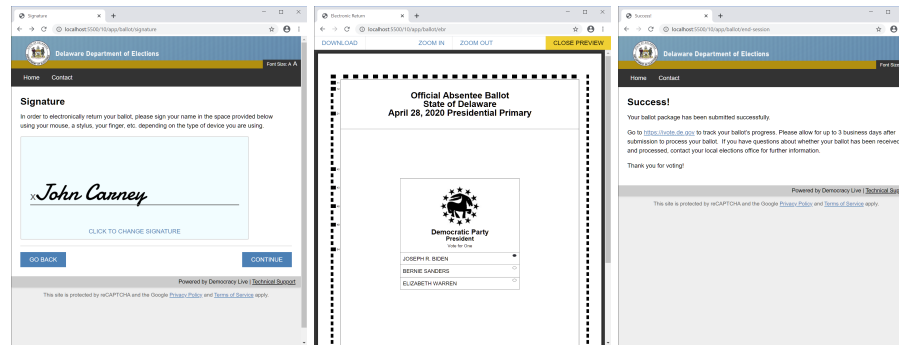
Signature
localhost:5500/10/app/ballot/signature
Delaware Department of Elections
Font Size: A A
Home Contact
Signature
In order to electronically return your ballot, please sign your name in the space provided below using your mouse, a stylus, your finger, etc. depending on the type of device you are using.
x John Carney
CLICK TO CHANGE SIGNATURE
GO BACK
CONTINUE
Powered by Democracy Live | Technical Support
This site is protected by reCAPTCHA and the Google Privacy Policy and Terms of Service apply.

Electronic Return
localhost:5500/10/app/ballot/ebr
DOWNLOAD ZOOM IN ZOOM OUT CLOSE PREVIEW
Official Absentee Ballot
State of Delaware
April 28, 2020 Presidential Primary
Democratic Party
President
Vote for One
JOSEPH R. BIDEN
BERNIE SANDERS
ELIZABETH WARREN

Success!
localhost:5500/10/app/ballot/end-session
Delaware Department of Elections
Font Size
Home Contact
Success!
Your ballot package has been submitted successfully.
Go to https://ivote.de.gov to track your ballot's progress. Please allow for up to 3 business days after submission to process your ballot. If you have questions about whether your ballot has been received and processed, contact your local elections office for further information.
Thank you for voting!
Powered by Democracy Live | Technical Sup
This site is protected by reCAPTCHA and the Google Privacy Policy and Terms of Service apply.